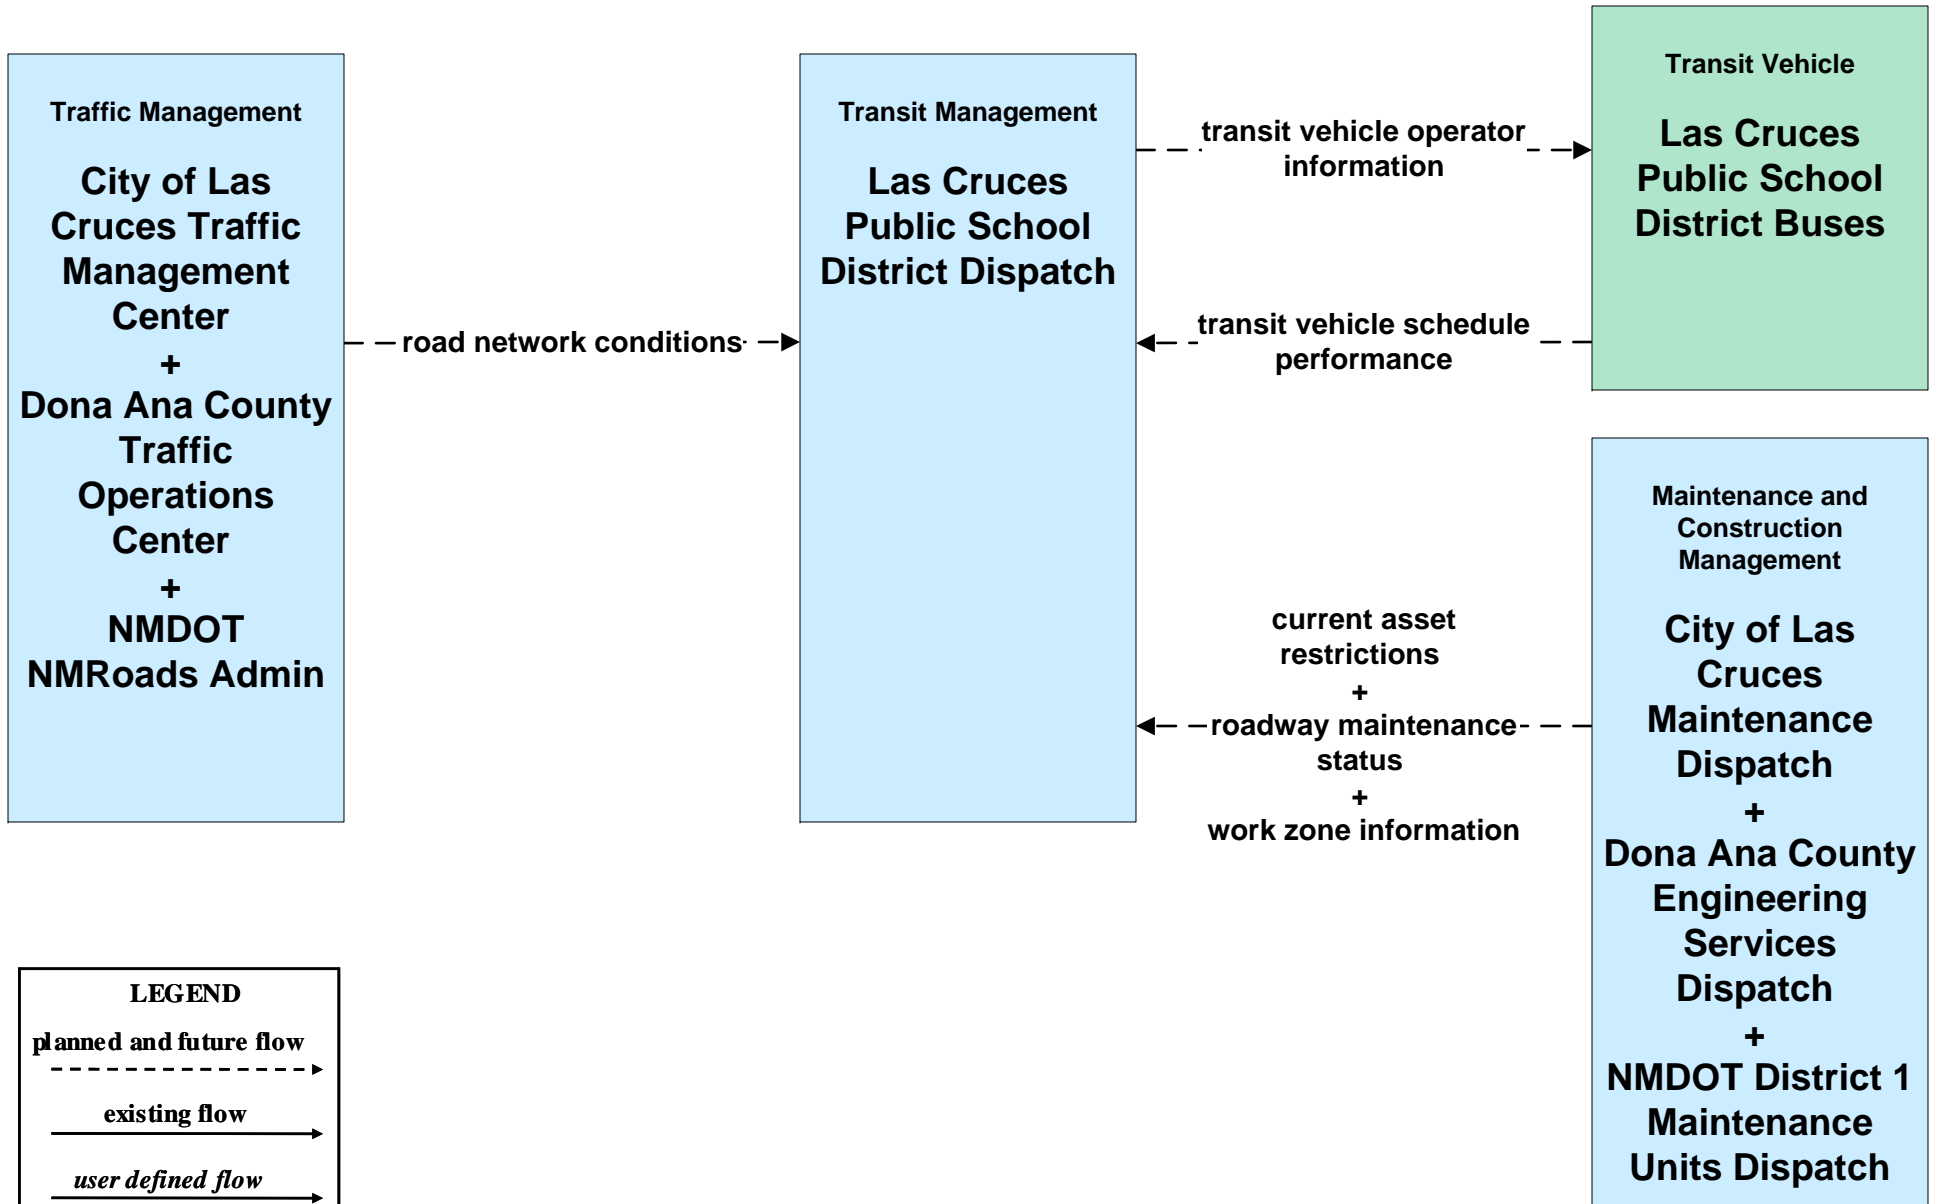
Traffic Management

City of Las Cruces Traffic Management Center
+
Dona Ana County Traffic Operations Center
+
NMDOT NMRoads Admin

road network conditions

Transit Management

Las Cruces Public School District Dispatch

transit vehicle operator information

transit vehicle schedule performance

Transit Vehicle

Las Cruces Public School District Buses

current asset restrictions
+
roadway maintenance status
+
work zone information

Maintenance and Construction Management

City of Las Cruces Maintenance Dispatch
+
Dona Ana County Engineering Services Dispatch
+
NMDOT District 1 Maintenance Units Dispatch

LEGEND
planned and future flow
existing flow
user defined flow